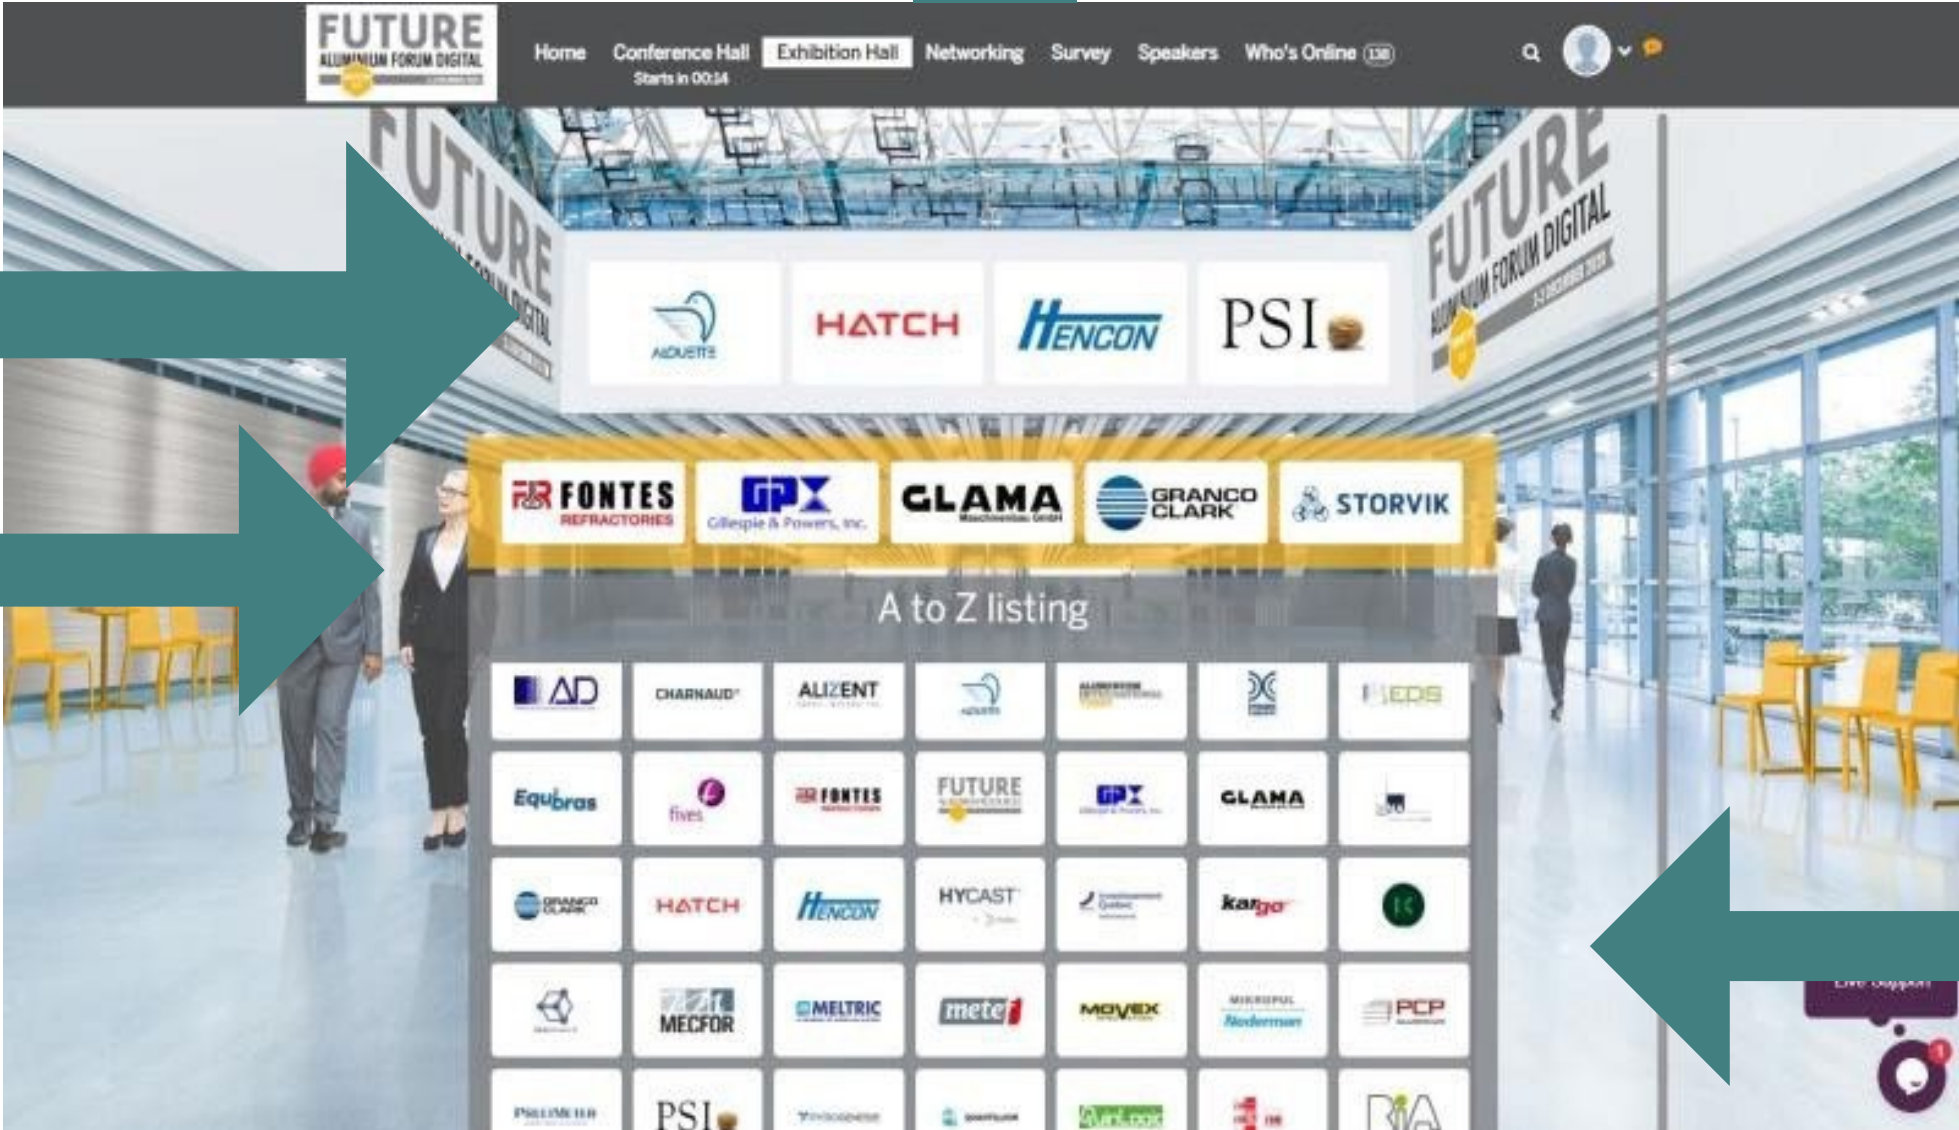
FUTURE
ALUMINIUM FORUM DIGITAL

Home Conference Hall Exhibition Hall Networking Survey Speakers Who's Online 138
Starts in 00:14

FUTURE
ALUMINIUM FORUM DIGITAL

FUTURE
ALUMINIUM FORUM DIGITAL

ALOUETTE
HATCH
HENCON
PSI

FONTES REFRACTORIES
GPX Gillespie & Powers, Inc.
GLAMA
GRANCO CLARK
STORVIK

A to Z listing

AD
CHARNAUD
ALIZENT
ALOUETTE
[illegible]
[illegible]
EDS
Equibras
fives
FONTES
FUTURE
GPX
GLAMA
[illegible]
GRANCO CLARK
HATCH
HENCON
HYCAST
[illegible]
kargo
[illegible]
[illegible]
MECFOR
MELTRIC
metef
MOVEX
MIKROPUL Nederman
PCP
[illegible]
PSI
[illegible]
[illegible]
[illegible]
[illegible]
RIA

Live Support
1